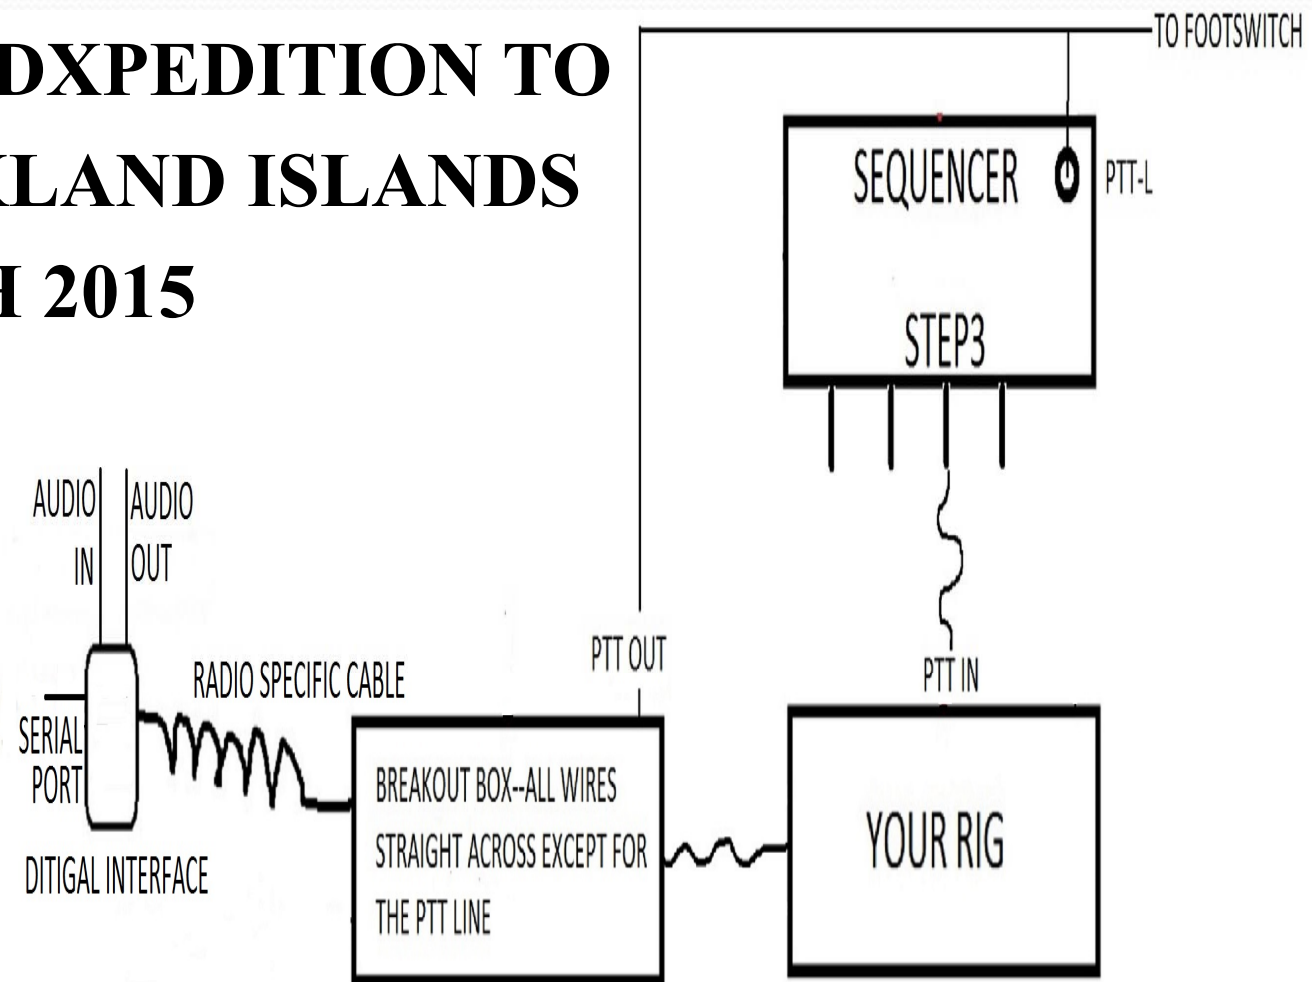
DXPEDITION TO
LAND ISLANDS
H 2015

TO FOOTSWITCH

SEQUENCER
PTT-L
STEP3

AUDIO IN
AUDIO OUT

SERIAL PORT

DITIGAL INTERFACE

RADIO SPECIFIC CABLE

PTT OUT

PTT IN

BREAKOUT BOX--ALL WIRES STRAIGHT ACROSS EXCEPT FOR THE PTT LINE

YOUR RIG